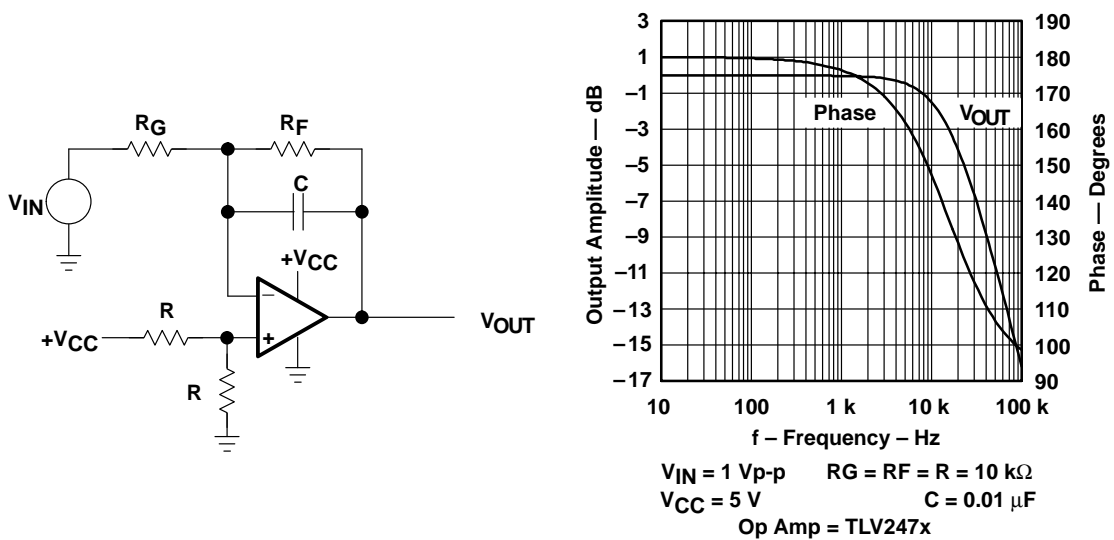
$R_G$ $R_F$
C
$V_{IN}$
$+V_{CC}$
−
+
R
$+V_{CC}$
R
$V_{OUT}$

Output Amplitude — dB
3
1
−1
−3
−5
−7
−9
−11
−13
−15
−17

Phase — Degrees
190
180
170
160
150
140
130
120
110
100
90

Phase
$V_{OUT}$

10
100
1 k
10 k
100 k
f – Frequency – Hz

$V_{IN}$ = 1 Vp-p RG = RF = R = 10 kΩ
$V_{CC}$ = 5 V C = 0.01 μF
Op Amp = TLV247x